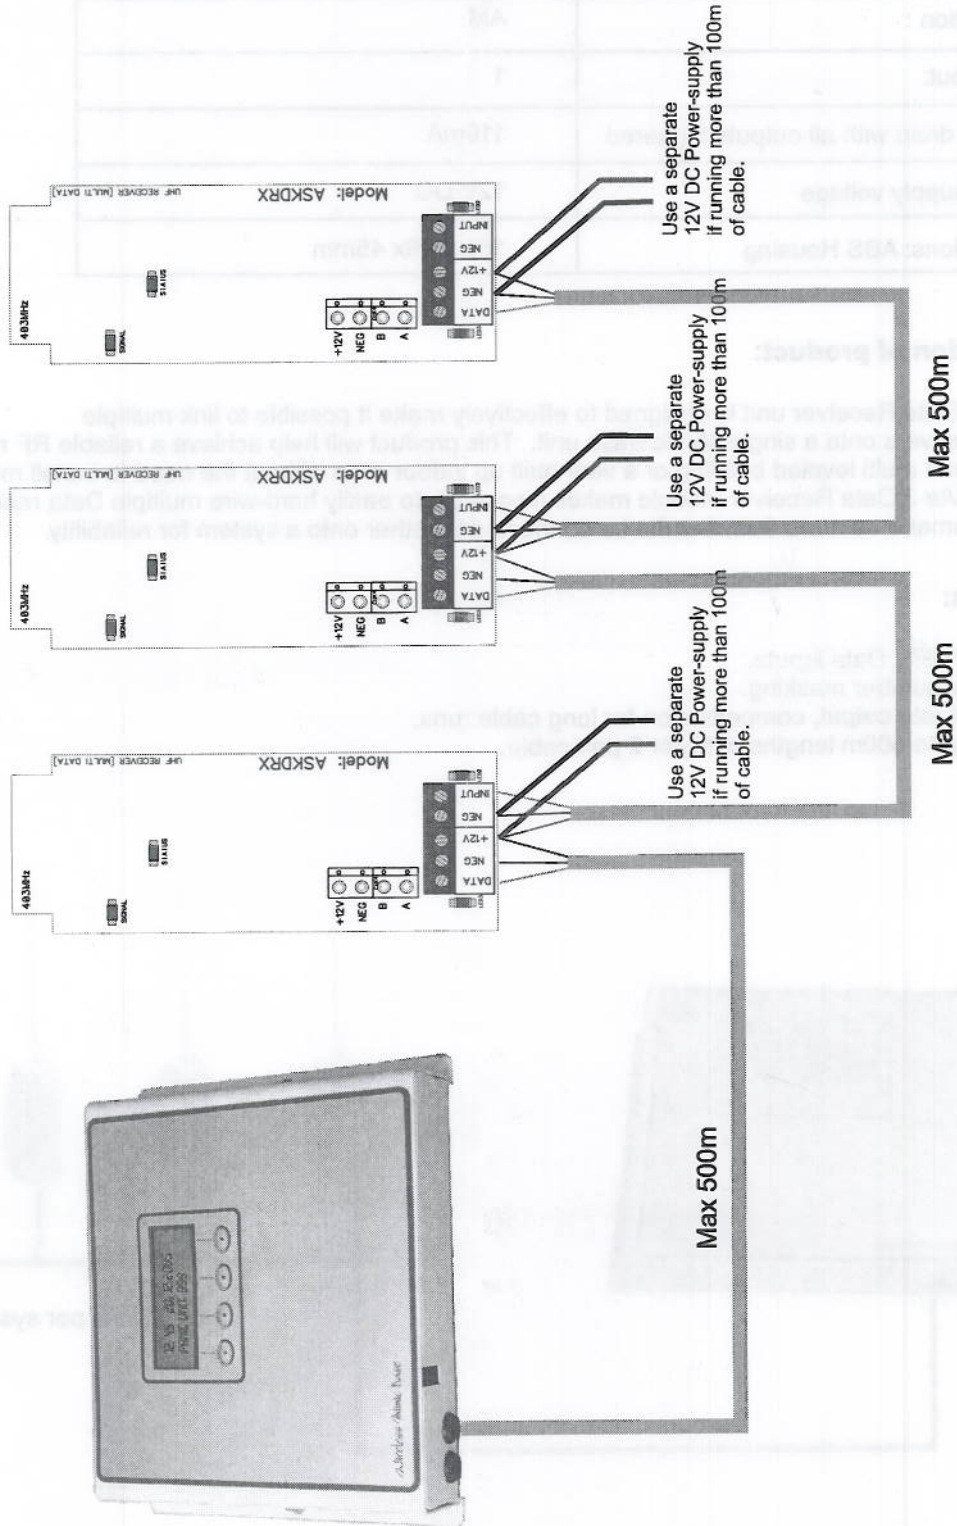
Model: ASKDRX
UHF RECEIVER (MULTI DATA)
403MHz
SIGNAL
STATUS
+12V
NEG
B
A
DATA
NEG
+12V
NEG
INPUT

Use a separate 12V DC Power-supply if running more than 100m of cable.

Model: ASKDRX
UHF RECEIVER (MULTI DATA)
403MHz
SIGNAL
STATUS
+12V
NEG
B
A
DATA
NEG
+12V
NEG
INPUT

Use a separate 12V DC Power-supply if running more than 100m of cable.

Model: ASKDRX
UHF RECEIVER (MULTI DATA)
403MHz
SIGNAL
STATUS
+12V
NEG
B
A
DATA
NEG
+12V
NEG
INPUT

Use a separate 12V DC Power-supply if running more than 100m of cable.

Max 500m

Max 500m

Max 500m